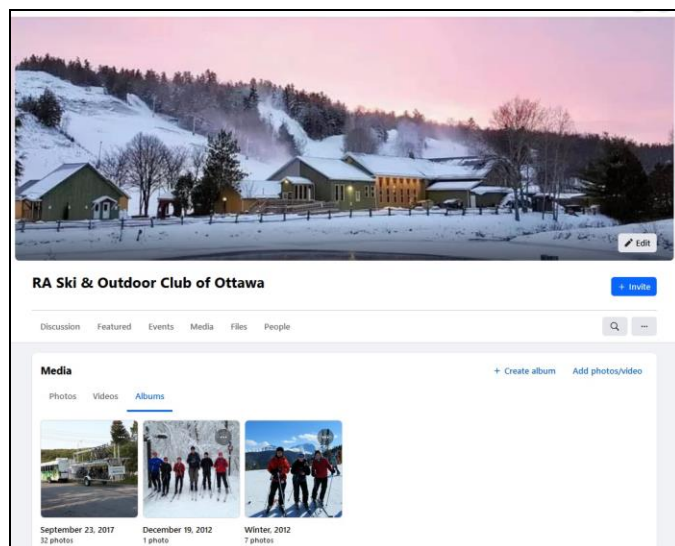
Edit

RA Ski & Outdoor Club of Ottawa

+ Invite

Discussion Featured Events Media Files People

Media

+ Create album Add photos/video

Photos Videos Albums

September 23, 2017
32 photos

December 19, 2012
1 photo

Winter, 2012
7 photos